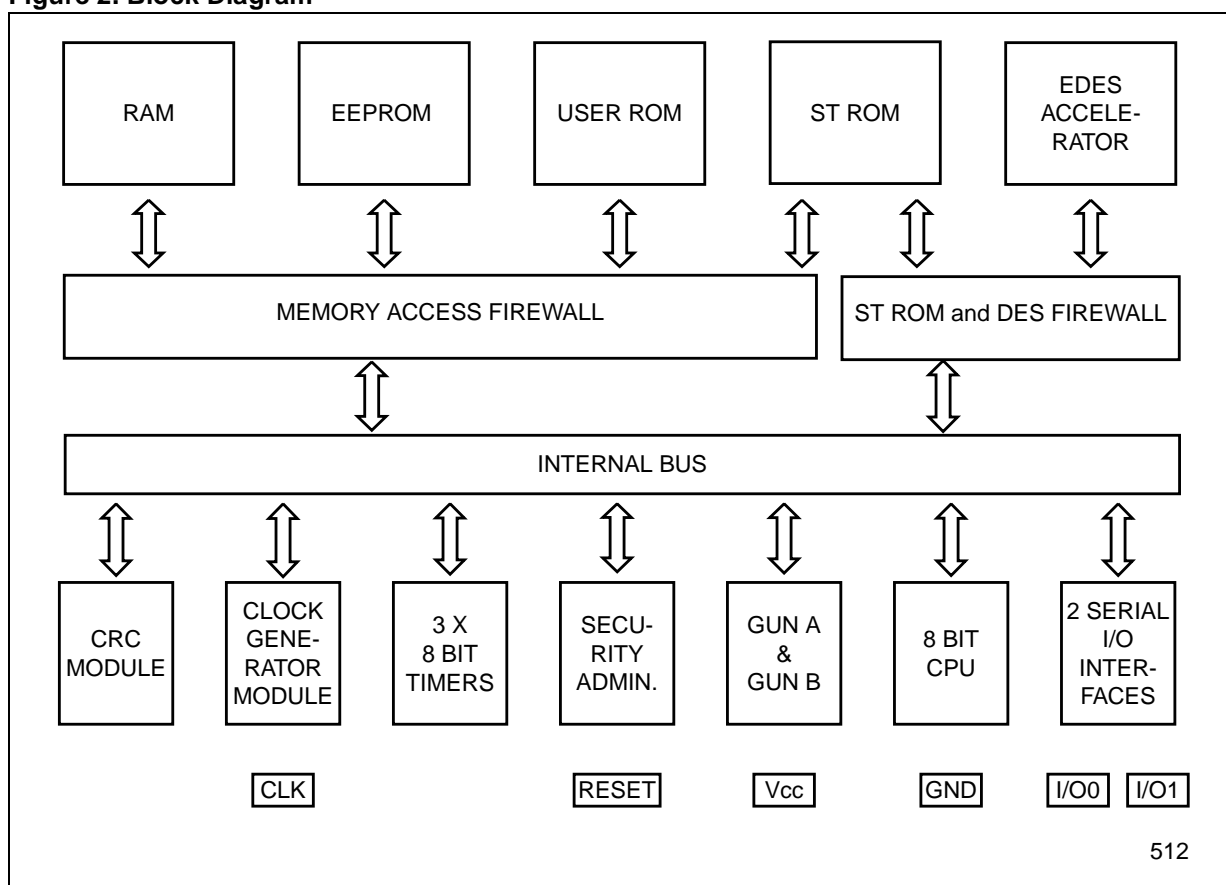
Figure 2. Block Diagram

RAM

EEPROM

USER ROM

ST ROM

EDES ACCELERATOR

MEMORY ACCESS FIREWALL

ST ROM and DES FIREWALL

INTERNAL BUS

CRC MODULE

CLOCK GENERATOR MODULE

3 X 8 BIT TIMERS

SECURITY ADMIN.

GUN A & GUN B

8 BIT CPU

2 SERIAL I/O INTERFACES

CLK

RESET

Vcc

GND

I/O0

I/O1

512